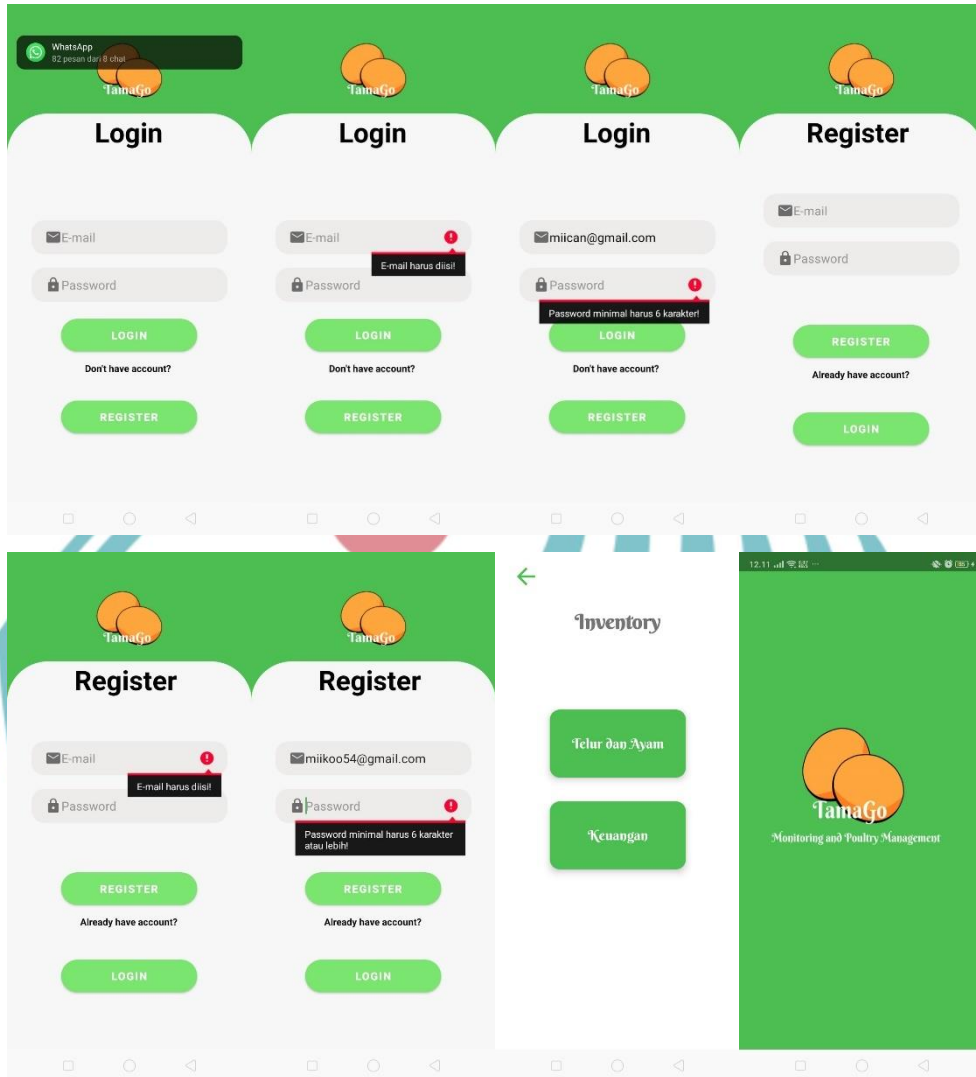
WhatsApp
82 pesan dari 8 chat

TamaGo

Login

E-mail

Password

LOGIN

Don't have account?

REGISTER

TamaGo

Login

E-mail

E-mail harus diisi!

Password

LOGIN

Don't have account?

REGISTER

TamaGo

Login

miican@gmail.com

Password

Password minimal harus 6 karakter!

LOGIN

Don't have account?

REGISTER

TamaGo

Register

E-mail

Password

REGISTER

Already have account?

LOGIN

TamaGo

Register

E-mail

E-mail harus diisi!

Password

REGISTER

Already have account?

LOGIN

TamaGo

Register

miikoo54@gmail.com

Password

Password minimal harus 6 karakter atau lebih!

REGISTER

Already have account?

LOGIN

Inventory

Telur dan Ayam

Keuangan

12.11

TamaGo

Monitoring and Poultry Management